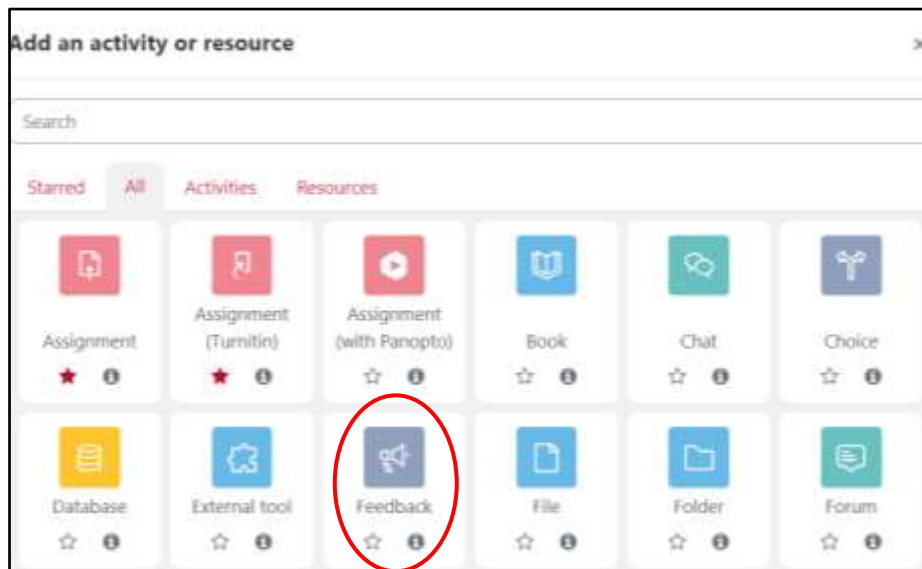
Add an activity or resource

Search

Starred All Activities Resources

Assignment

Assignment (Turnitin)

Assignment (with Panopto)

Book

Chat

Choice

Database

External tool

Feedback

File

Folder

Forum